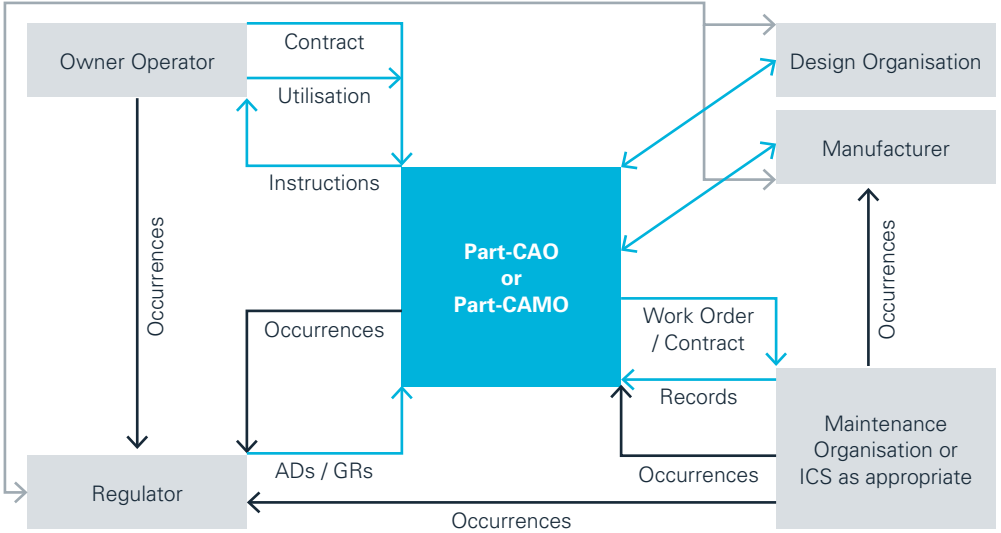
Owner Operator

Contract

Utilisation

Instructions

Design Organisation

Manufacturer

Occurrences

Part-CAO
or
Part-CAMO

Occurrences

Work Order / Contract

Records

Occurrences

Maintenance Organisation or ICS as appropriate

Occurrences

ADs / GRs

Regulator

Occurrences